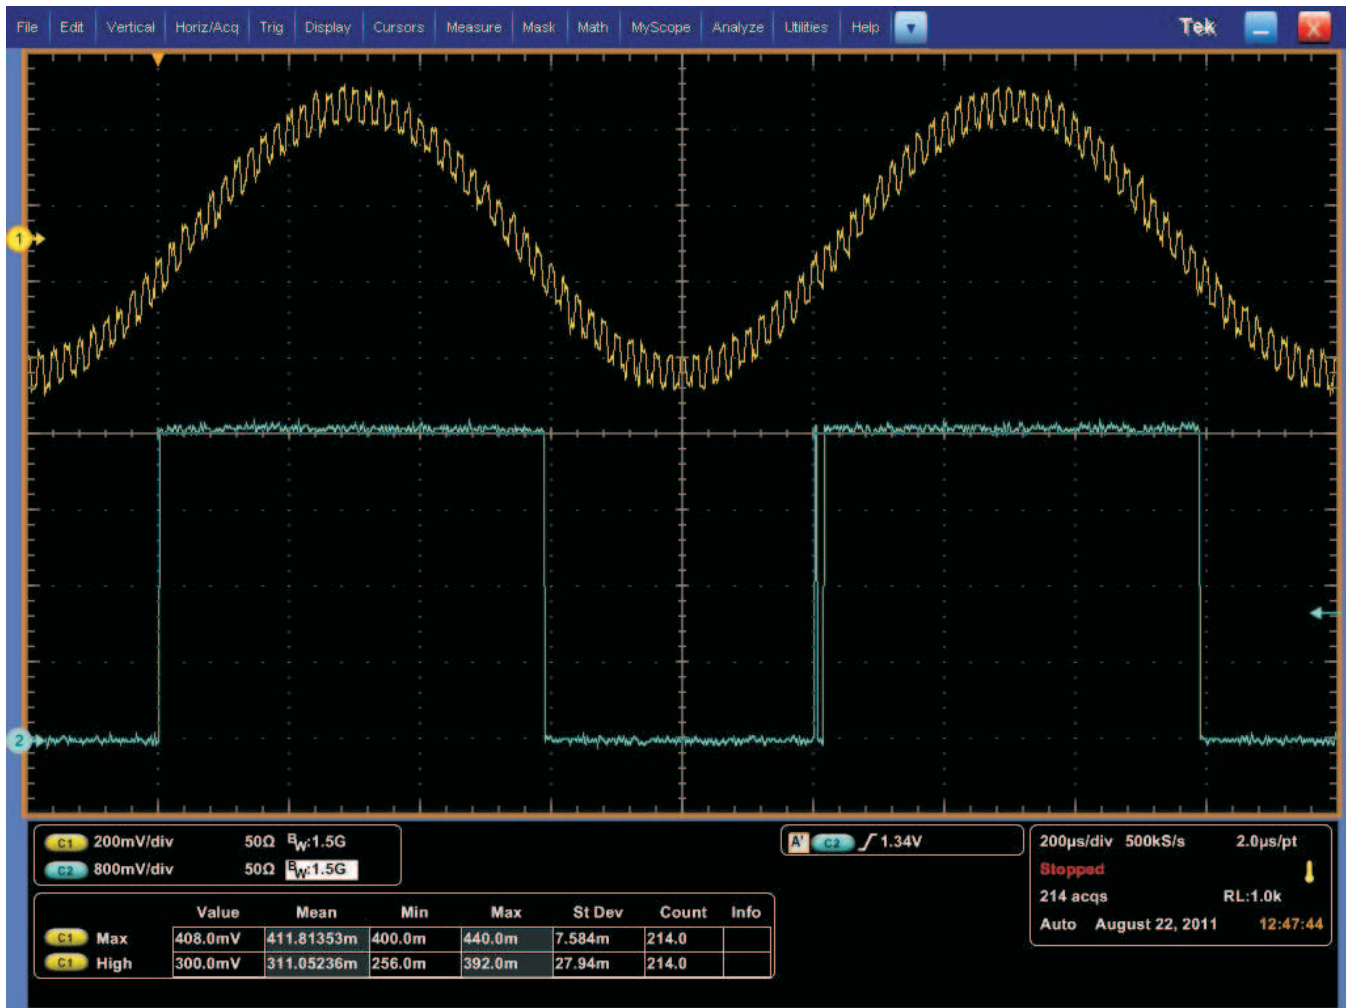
File Edit Vertical Horiz/Acq Trig Display Cursors Measure Mask Math MyScope Analyze Utilities Help

Tek

1

2

C1 200mV/div 50Ω $B_W$:1.5G
C2 800mV/div 50Ω $B_W$:1.5G

A' C2 1.34V

200µs/div 500kS/s 2.0µs/pt
Stopped
214 acqs RL:1.0k
Auto August 22, 2011 12:47:44

| | Value | Mean | Min | Max | St Dev | Count | Info |
|---|---|---|---|---|---|---|---|
| C1 Max | 408.0mV | 411.81353m | 400.0m | 440.0m | 7.584m | 214.0 | |
| C1 High | 300.0mV | 311.05236m | 256.0m | 392.0m | 27.94m | 214.0 | |